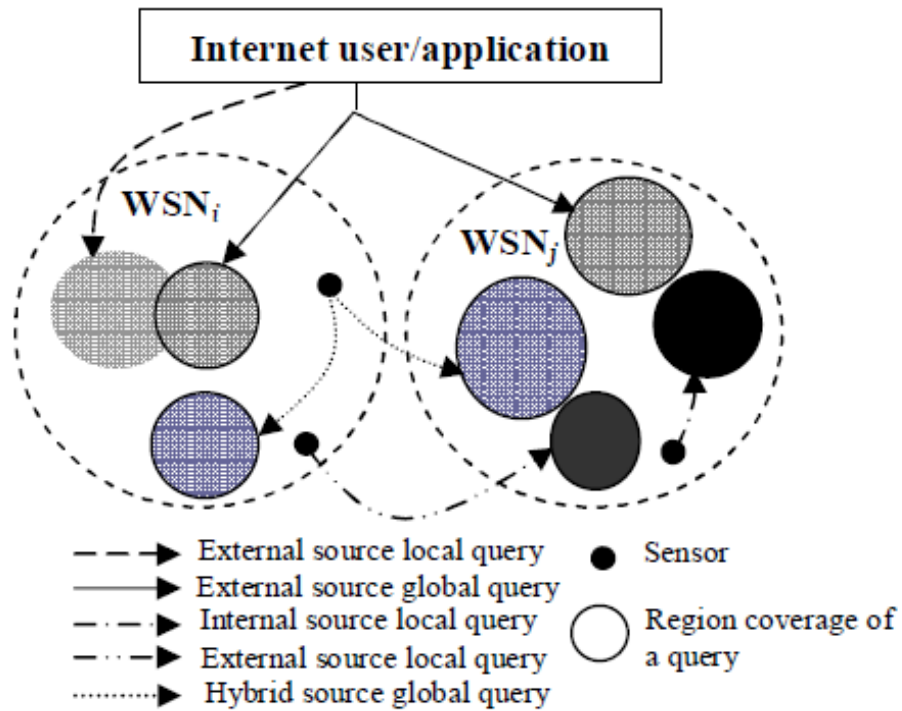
Internet user/application

$\mathbf{WSN}_i$

$\mathbf{WSN}_j$

External source local query

External source global query

Internal source local query

External source local query

Hybrid source global query

Sensor

Region coverage of a query